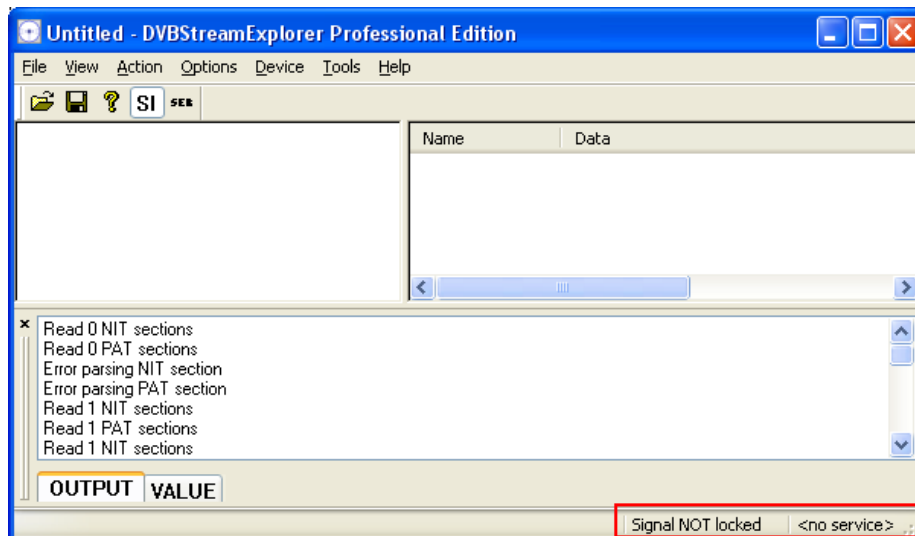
Untitled - DVBStreamExplorer Professional Edition

File View Action Options Device Tools Help

SI SER

Name Data

Read 0 NIT sections
Read 0 PAT sections
Error parsing NIT section
Error parsing PAT section
Read 1 NIT sections
Read 1 PAT sections
Read 1 NIT sections

OUTPUT VALUE

Signal NOT locked <no service>